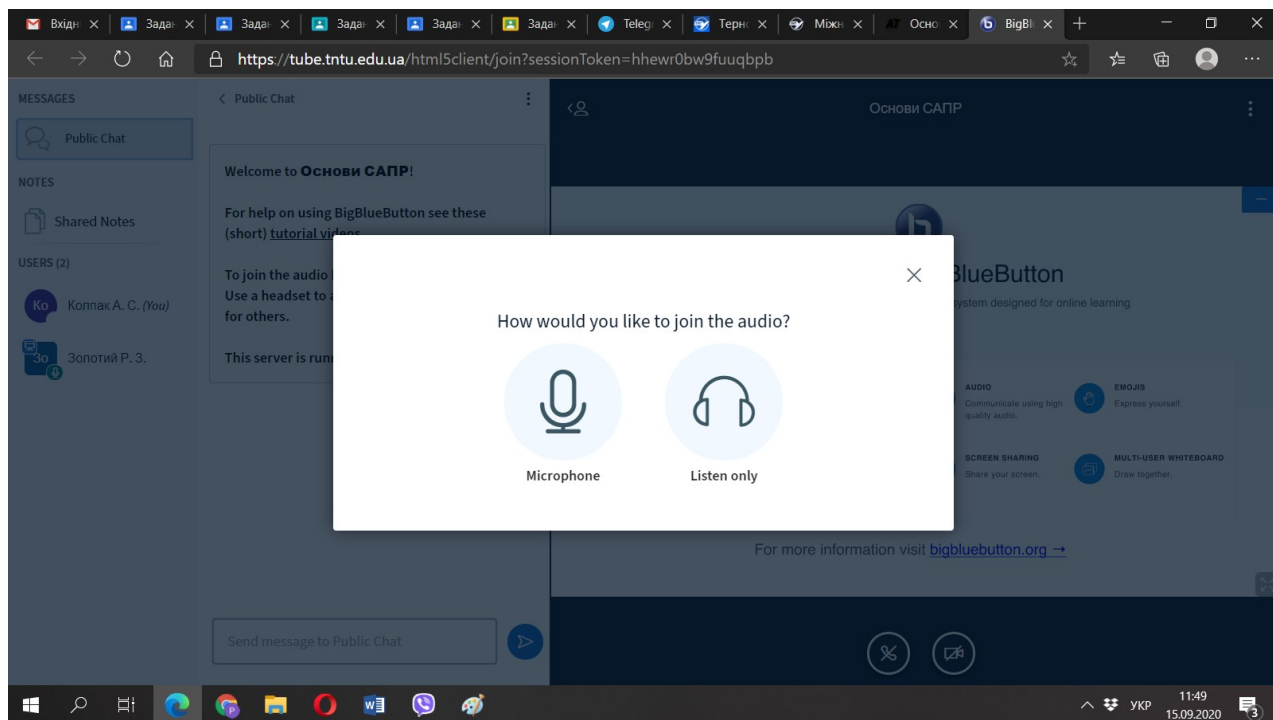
Вхідн × | Задан × | Задан × | Задан × | Задан × | Задан × | Teleg × | Терн × | Міжн × | Осно × | BigBl × +

https://tube.tntu.edu.ua/html5client/join?sessionToken=hhewr0bw9fuuqbpb

MESSAGES
Public Chat
NOTES
Shared Notes
USERS (2)
Ко Коплак А. С. (You)
Зо Золотий Р. З.

< Public Chat

Welcome to Основи САПР!

For help on using BigBlueButton see these (short) tutorial videos.

To join the audio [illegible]
Use a headset to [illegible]
for others.

This server is runn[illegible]

Send message to Public Chat

Основи САПР

BlueButton
ystem designed for online learning

AUDIO
Communicate using high quality audio.
EMOJIS
Express yourself.
SCREEN SHARING
Share your screen.
MULTI-USER WHITEBOARD
Draw together.

For more information visit bigbluebutton.org →

How would you like to join the audio?
Microphone
Listen only

УКР 11:49 15.09.2020 3